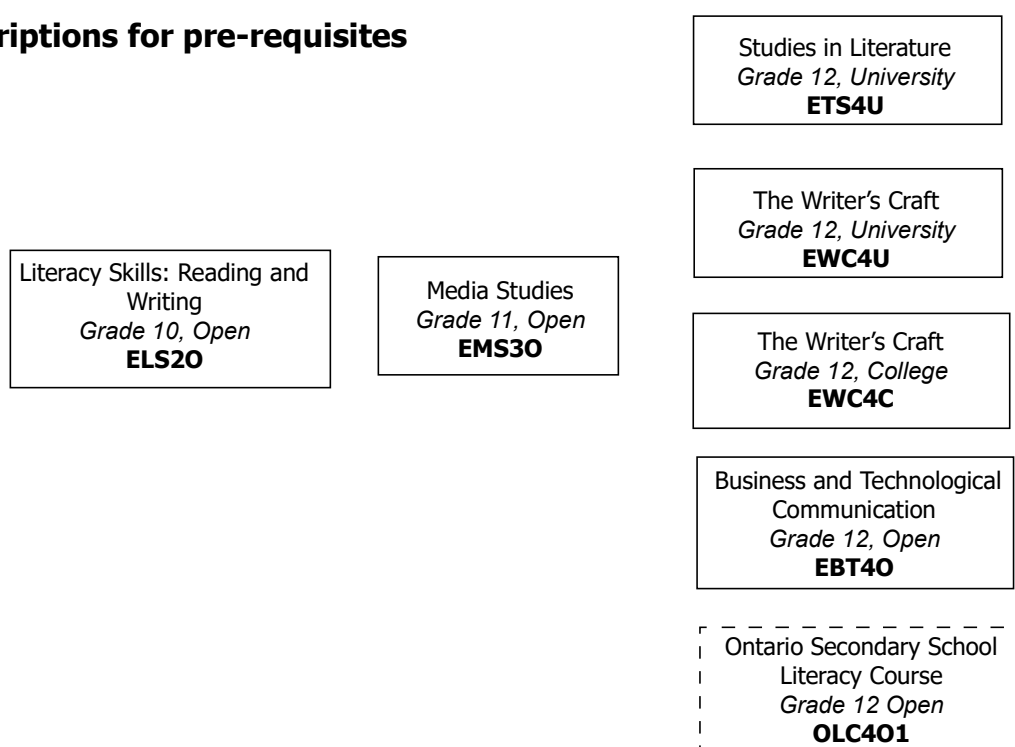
**riptions for pre-requisites**

Studies in Literature
*Grade 12, University*
**ETS4U**

The Writer's Craft
*Grade 12, University*
**EWC4U**

Literacy Skills: Reading and Writing
*Grade 10, Open*
**ELS2O**

Media Studies
*Grade 11, Open*
**EMS3O**

The Writer's Craft
*Grade 12, College*
**EWC4C**

Business and Technological Communication
*Grade 12, Open*
**EBT4O**

Ontario Secondary School Literacy Course
*Grade 12 Open*
**OLC4O1**